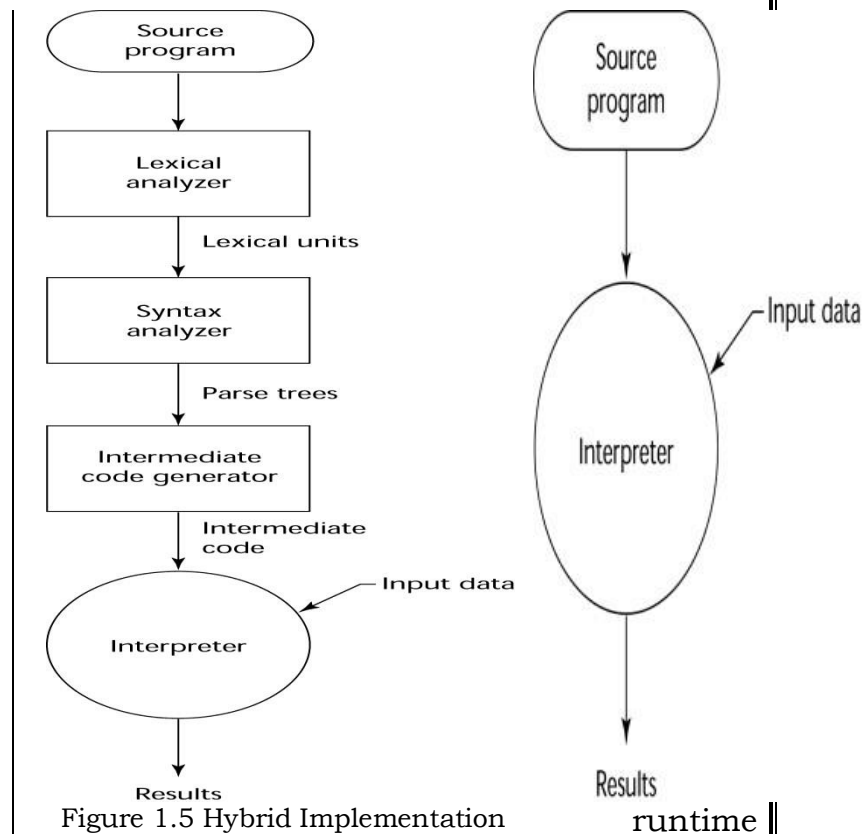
Source program

Lexical analyzer

Lexical units

Syntax analyzer

Parse trees

Intermediate code generator

Intermediate code

Input data

Interpreter

Results

Figure 1.5 Hybrid Implementation

Source program

Input data

Interpreter

Results

runtime